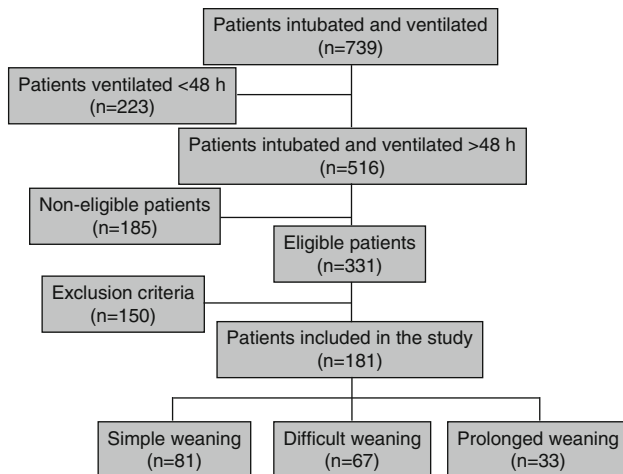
Patients intubated and ventilated
(n=739)

Patients ventilated <48 h
(n=223)

Patients intubated and ventilated >48 h
(n=516)

Non-eligible patients
(n=185)

Eligible patients
(n=331)

Exclusion criteria
(n=150)

Patients included in the study
(n=181)

Simple weaning
(n=81)

Difficult weaning
(n=67)

Prolonged weaning
(n=33)